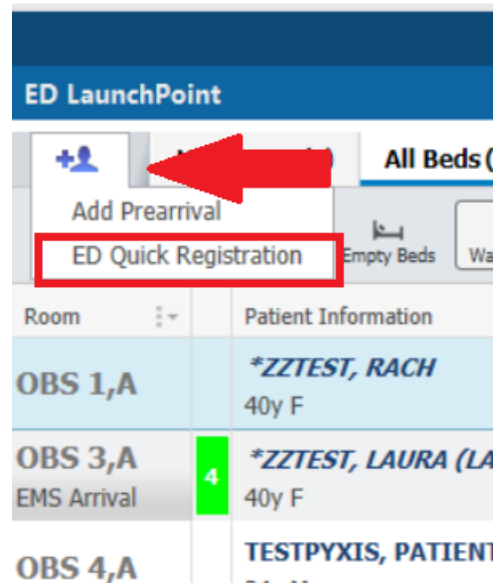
ED LaunchPoint

All Beds (

Add Prearrival

ED Quick Registration

Empty Beds

Wa

| Room | | Patient Information |
|---|---|---|
| OBS 1,A | | *ZZTEST, RACH 40y F |
| OBS 3,A EMS Arrival | 4 | *ZZTEST, LAURA (LA 40y F |
| OBS 4,A | | TESTPYXIS, PATIENT |